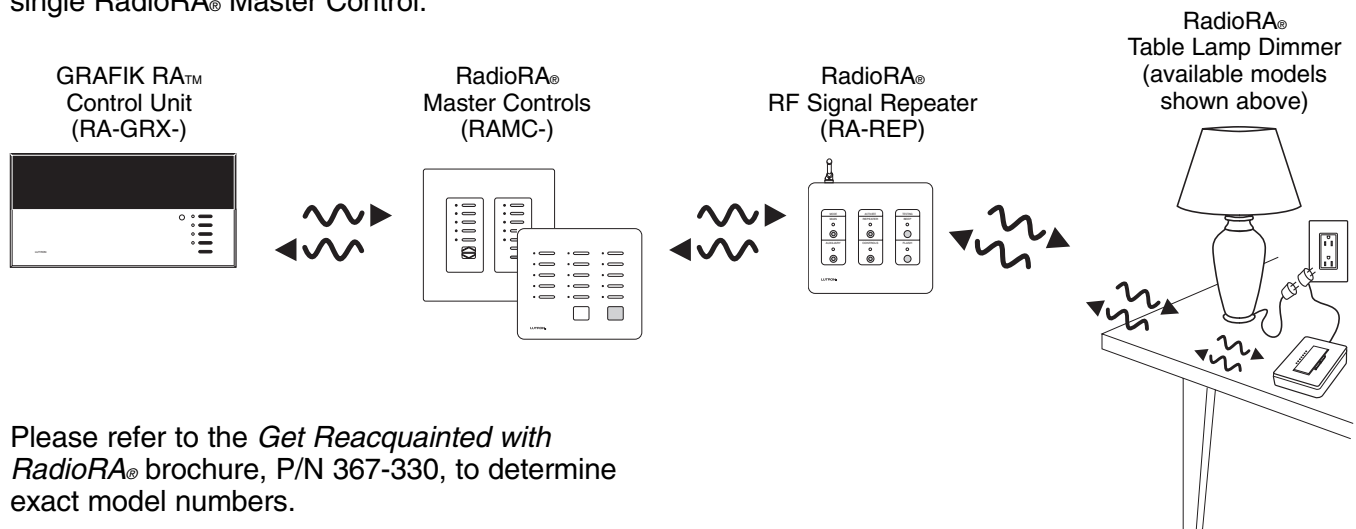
single RadioRA® Master Control.

GRAFIK RA™ Control Unit (RA-GRX-)

RadioRA® Master Controls (RAMC-)

RadioRA® RF Signal Repeater (RA-REP)

RadioRA® Table Lamp Dimmer (available models shown above)

Please refer to the *Get Reacquainted with RadioRA®* brochure, P/N 367-330, to determine exact model numbers.